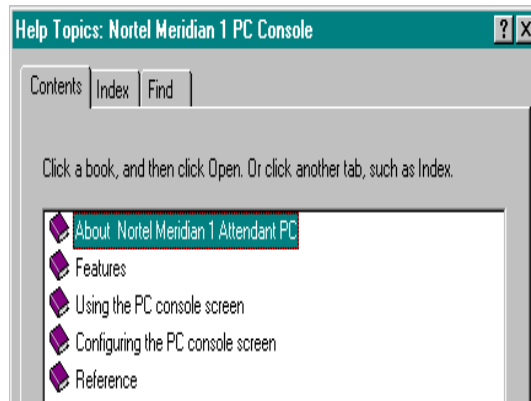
Help Topics: Nortel Meridian 1 PC Console

?
X

Contents
Index
Find

Click a book, and then click Open. Or click another tab, such as Index.

About Nortel Meridian 1 Attendant PC
Features
Using the PC console screen
Configuring the PC console screen
Reference